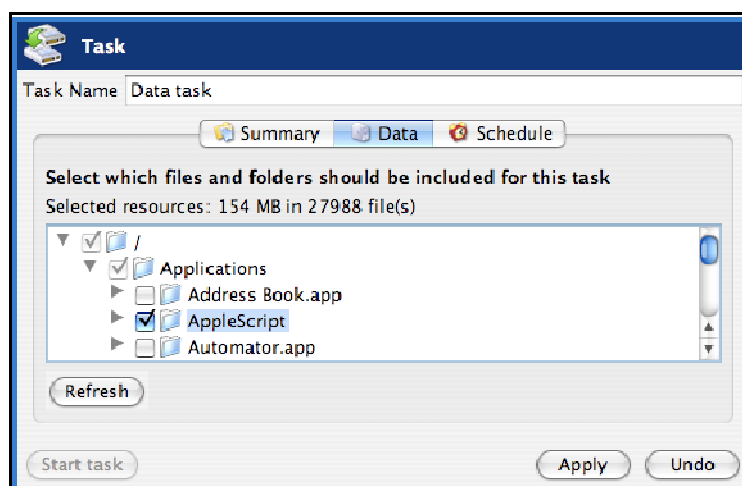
Task

Task Name Data task

Summary Data Schedule

Select which files and folders should be included for this task

Selected resources: 154 MB in 27988 file(s)

/
Applications
Address Book.app
AppleScript
Automator.app

Refresh

Start task

Apply Undo